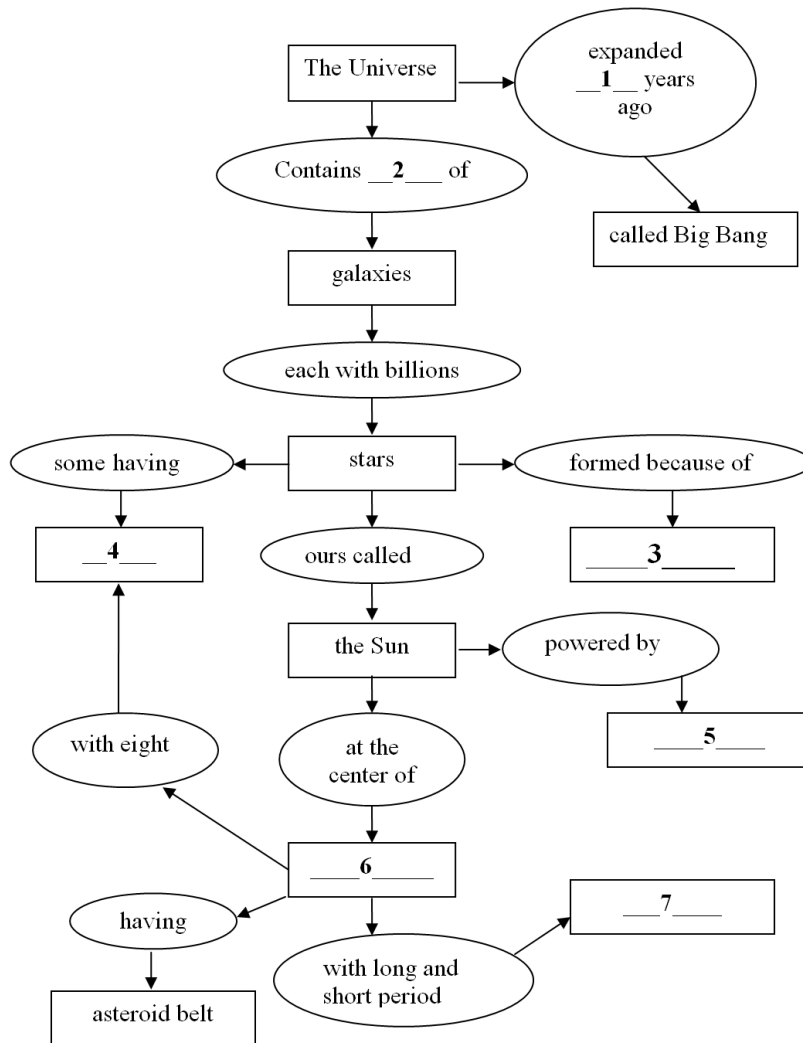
The Universe

expanded __1__ years ago

called Big Bang

Contains __2___ of

galaxies

each with billions

stars

some having

formed because of

__4___

ours called

_____3______

the Sun

powered by

____5____

with eight

at the center of

____6_____

having

with long and short period

___7____

asteroid belt